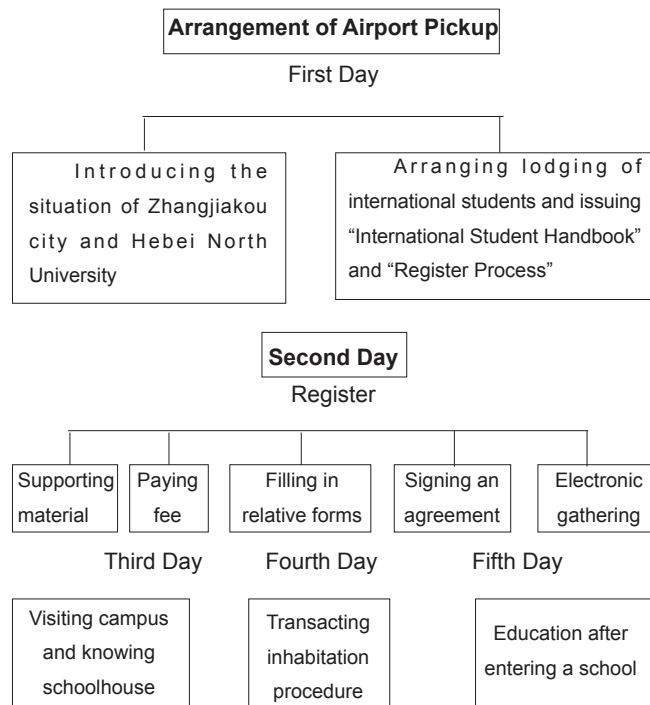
Arrangement of Airport Pickup

First Day

Introducing the situation of Zhangjiakou city and Hebei North University

Arranging lodging of international students and issuing "International Student Handbook" and "Register Process"

Second Day

Register

Supporting material

Paying fee

Filling in relative forms

Signing an agreement

Electronic gathering

Third Day

Fourth Day

Fifth Day

Visiting campus and knowing schoolhouse

Transacting inhabitation procedure

Education after entering a school